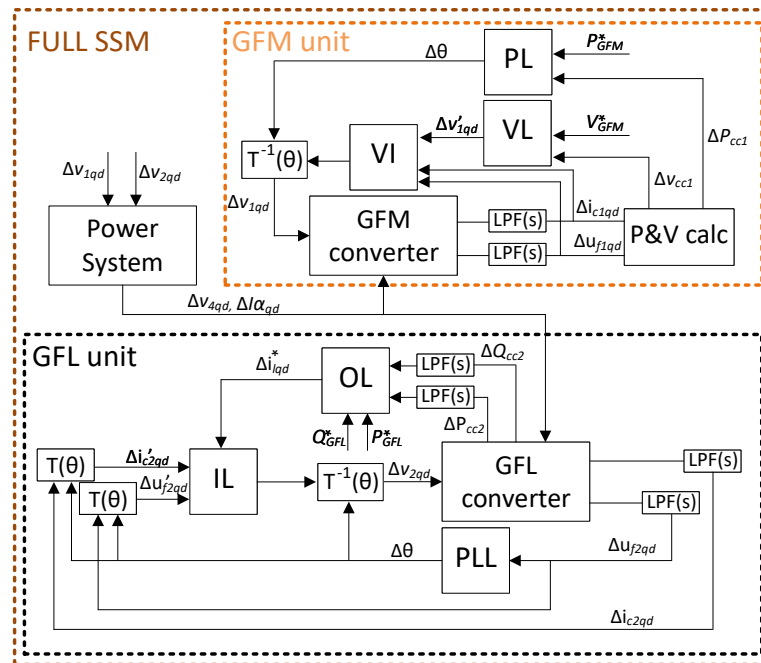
FULL SSM

GFM unit

$\Delta\theta$

PL

$P^*_{GFM}$

$\Delta P_{cc1}$

$\Delta v'_{1qd}$

VL

$V^*_{GFM}$

VI

$T^{-1}(\theta)$

$\Delta v_{cc1}$

$\Delta v_{1qd}$

$\Delta v_{2qd}$

$\Delta i_{c1qd}$

Power System

$\Delta v_{1qd}$

GFM converter

LPF(s)

LPF(s)

$\Delta u_{f1qd}$

P&V calc

$\Delta v_{4qd}, \Delta I\alpha_{qd}$

GFL unit

$\Delta i^*_{lqd}$

OL

LPF(s)

$\Delta Q_{cc2}$

LPF(s)

$\Delta P_{cc2}$

$Q^*_{GFL}$

$P^*_{GFL}$

T(θ)

$\Delta i'_{c2qd}$

T(θ)

$\Delta u'_{f2qd}$

IL

$T^{-1}(\theta)$

$\Delta v_{2qd}$

GFL converter

LPF(s)

LPF(s)

$\Delta\theta$

PLL

$\Delta u_{f2qd}$

$\Delta i_{c2qd}$